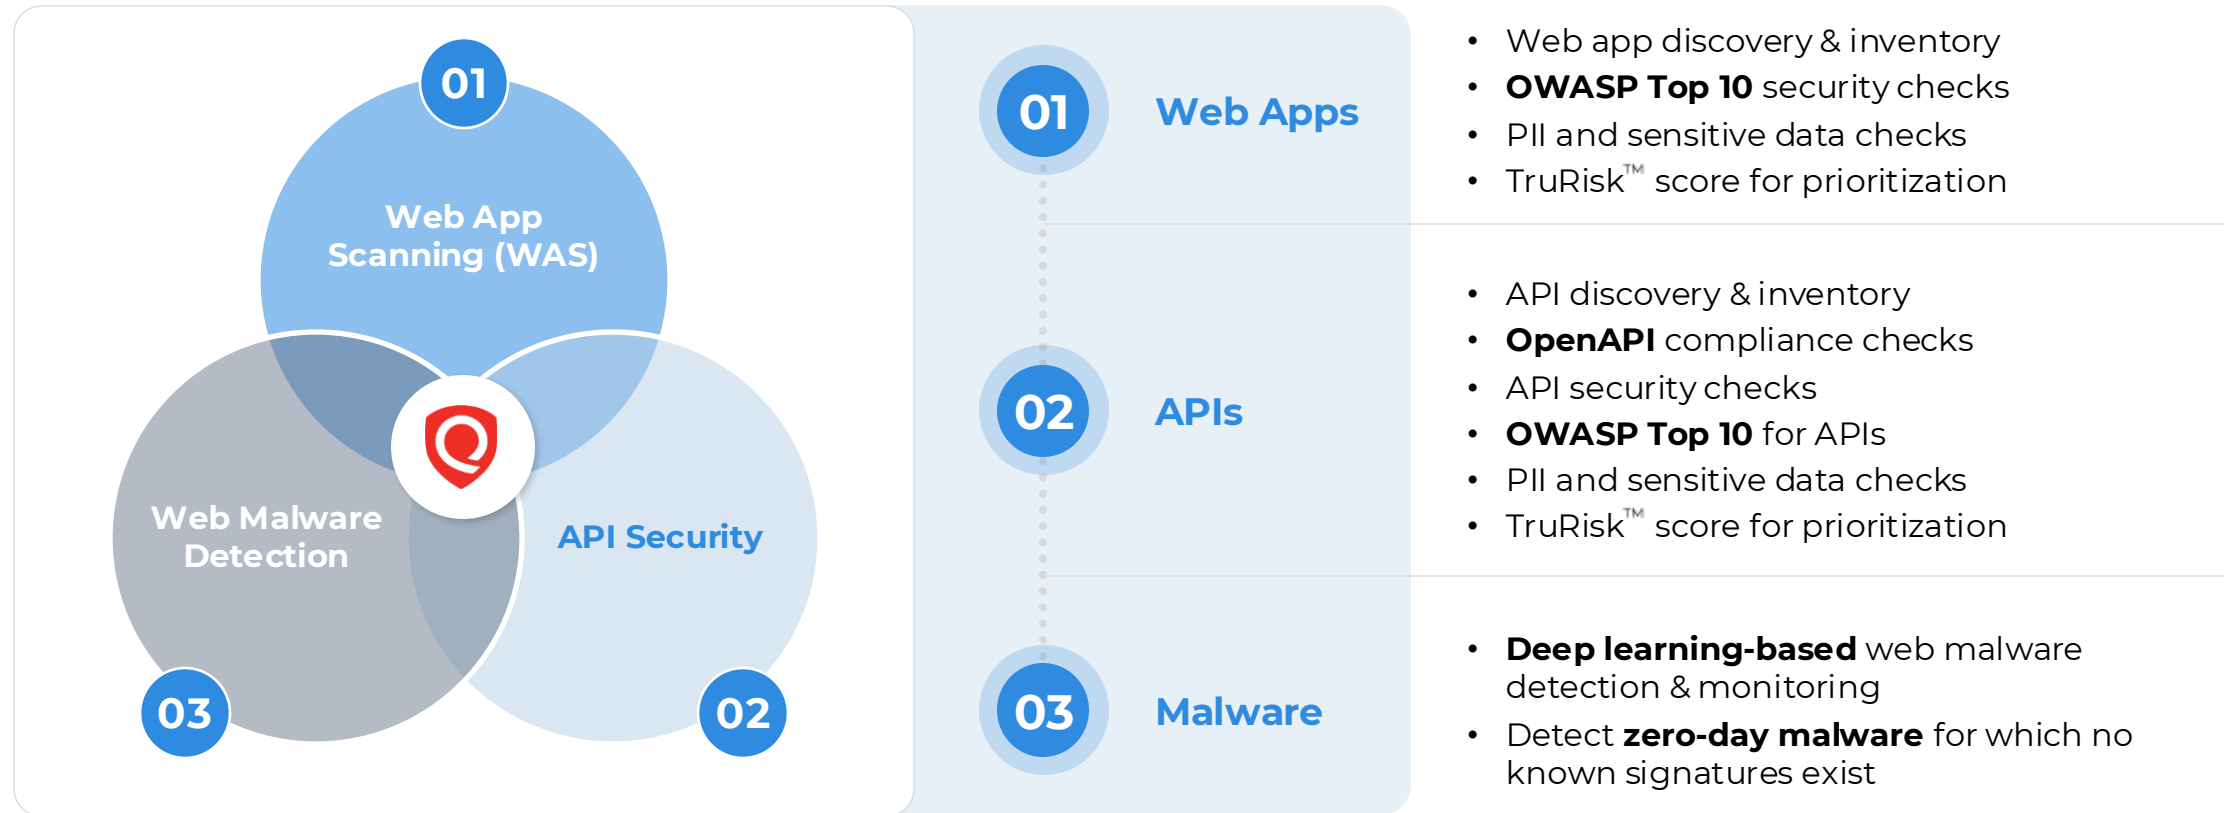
01

Web App Scanning (WAS)

Web Malware Detection

API Security

03

02

01 Web Apps

- Web app discovery & inventory
- OWASP Top 10 security checks
- PII and sensitive data checks
- TruRisk™ score for prioritization

02 APIs

- API discovery & inventory
- OpenAPI compliance checks
- API security checks
- OWASP Top 10 for APIs
- PII and sensitive data checks
- TruRisk™ score for prioritization

03 Malware

- Deep learning-based web malware detection & monitoring
- Detect zero-day malware for which no known signatures exist